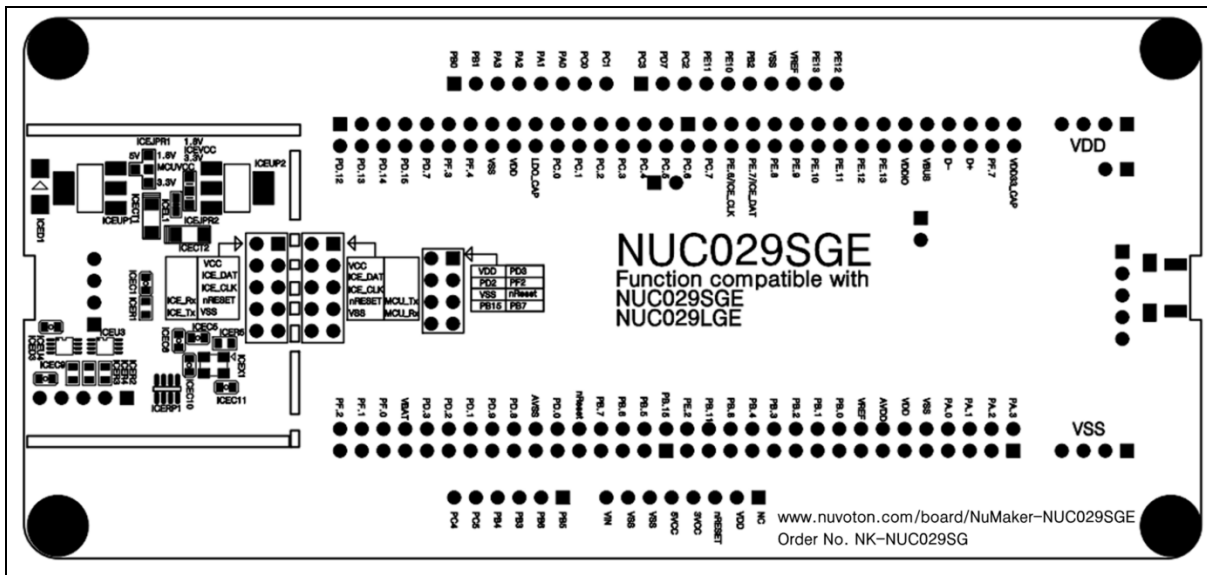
PB0 PB1 PA3 PA2 PA1 PA0 PC0 PC1 PC3 PD7 PC2 PE11 PE10 PB2 VSS VREF PE13 PE12

PD.12 PD.13 PD.14 PD.15 PD.7 PF.3 PF.4 VSS VDD LDO_CAP PC.0 PC.1 PC.2 PC.3 PC.4 PC.5 PC.6 PC.7 PE.8/ICE_CLK PE.7/ICE_DAT PE.8 PE.9 PE.10 PE.11 PE.12 PE.13 VDDIO VBUS D- D+ PF.7 VDD33_CAP

VDD

ICEJPR1 5V 1.8V MCUVCC 3.3V 1.8V ICEVCC 3.3V ICEUP2 ICEUP1 ICECT1 ICEJPR2 ICECT2 ICED1

VCC ICE_DAT ICE_CLK nRESET VSS ICE_Rx ICE_Tx

VCC ICE_DAT ICE_CLK nRESET VSS MCU_Tx MCU_Rx

| VDD | PD3 |
|---|---|
| PD2 | PF2 |
| VSS | nReset |
| PB15 | PB7 |

NUC029SGE
Function compatible with
NUC029SGE
NUC029LGE

ICEU3 ICEC5 ICER5 ICEC9 ICEC10 ICEC11 ICERP1 ICEX1

PF.2 PF.1 PF.0 VBAT PD.3 PD.2 PD.1 PD.9 PD.8 AVSS PD.0 nReset PB.7 PB.6 PB.5 PB.15 PE.2 PB.14 PB.8 PB.4 PB.3 PB.2 PB.1 PB.0 VREF AVDD VDD VSS PA.0 PA.1 PA.2 PA.3

VSS

PC4 PC5 PB4 PB3 PB6 PB5 VIN VSS VSS 5VCC 3VCC nRESET VDD NC

www.nuvoton.com/board/NuMaker-NUC029SGE
Order No. NK-NUC029SG